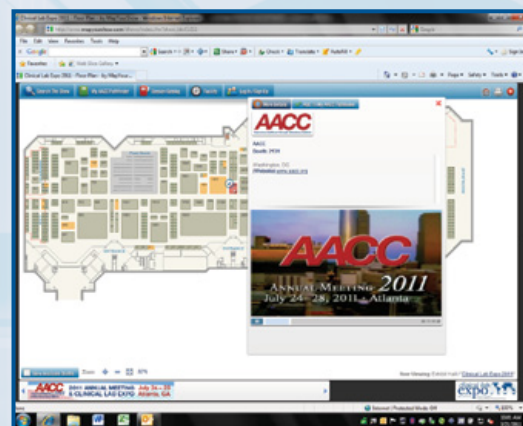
Clinical Lab Expo 2011 - Floor Plan - by MapYourShow - Windows Internet Explorer

File Edit View Favorites Tools Help

Google

Favorites

Clinical Lab Expo 2011 - Floor Plan - by MapYour...

Search the Show

My AACC Pathfinder

Search Exhibitors

Favorites

AACC

AACC
Booth: 2939

Washington, DC
Website: www.aacc.org

AACC
ANNUAL MEETING 2011
July 24 - 28, 2011 • Atlanta

AACC 2011 ANNUAL MEETING & CLINICAL LAB EXPO July 24 - 28 Atlanta, GA

Zoom:

Clinical Lab Expo 2011

Internet | Protected Mode: Off

100%